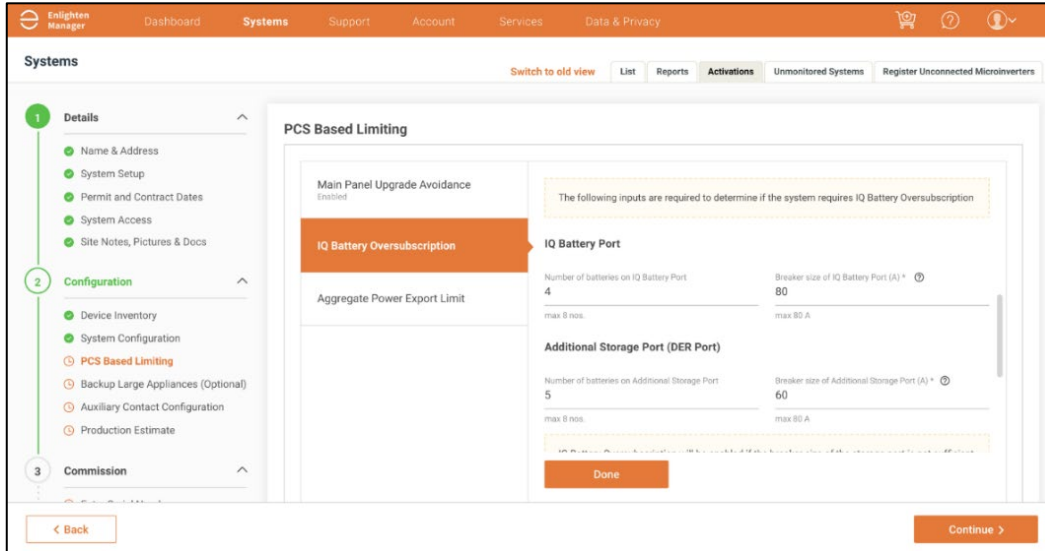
Enlighten Manager Dashboard Systems Support Account Services Data & Privacy

Systems

Switch to old view List Reports Activations Unmonitored Systems Register Unconnected Microinverters

1 Details

Name & Address
System Setup
Permit and Contract Dates
System Access
Site Notes, Pictures & Docs

2 Configuration

Device Inventory
System Configuration
PCS Based Limiting
Backup Large Appliances (Optional)
Auxiliary Contact Configuration
Production Estimate

3 Commission

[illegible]

PCS Based Limiting

Main Panel Upgrade Avoidance
Enabled

IQ Battery Oversubscription

Aggregate Power Export Limit

The following inputs are required to determine if the system requires IQ Battery Oversubscription

IQ Battery Port

Number of batteries on IQ Battery Port
4
max 8 nos.

Breaker size of IQ Battery Port (A) *
80
max 80 A

Additional Storage Port (DER Port)

Number of batteries on Additional Storage Port
5
max 8 nos.

Breaker size of Additional Storage Port (A) *
60
max 80 A

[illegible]

Done

< Back

Continue >